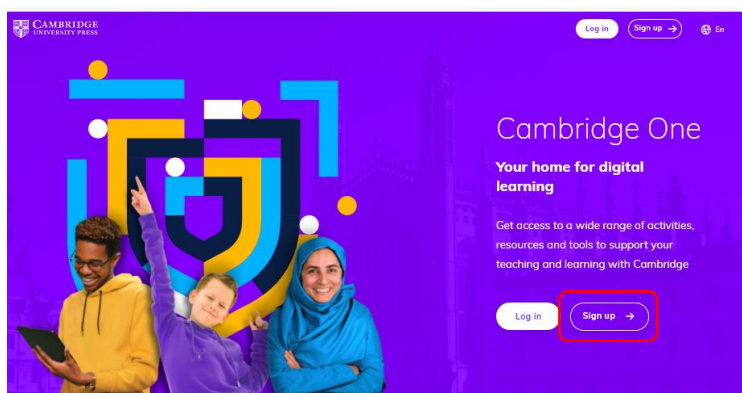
CAMBRIDGE
UNIVERSITY PRESS

Log in
Sign up →
En

Cambridge One

Your home for digital learning

Get access to a wide range of activities, resources and tools to support your teaching and learning with Cambridge

Log in
Sign up →